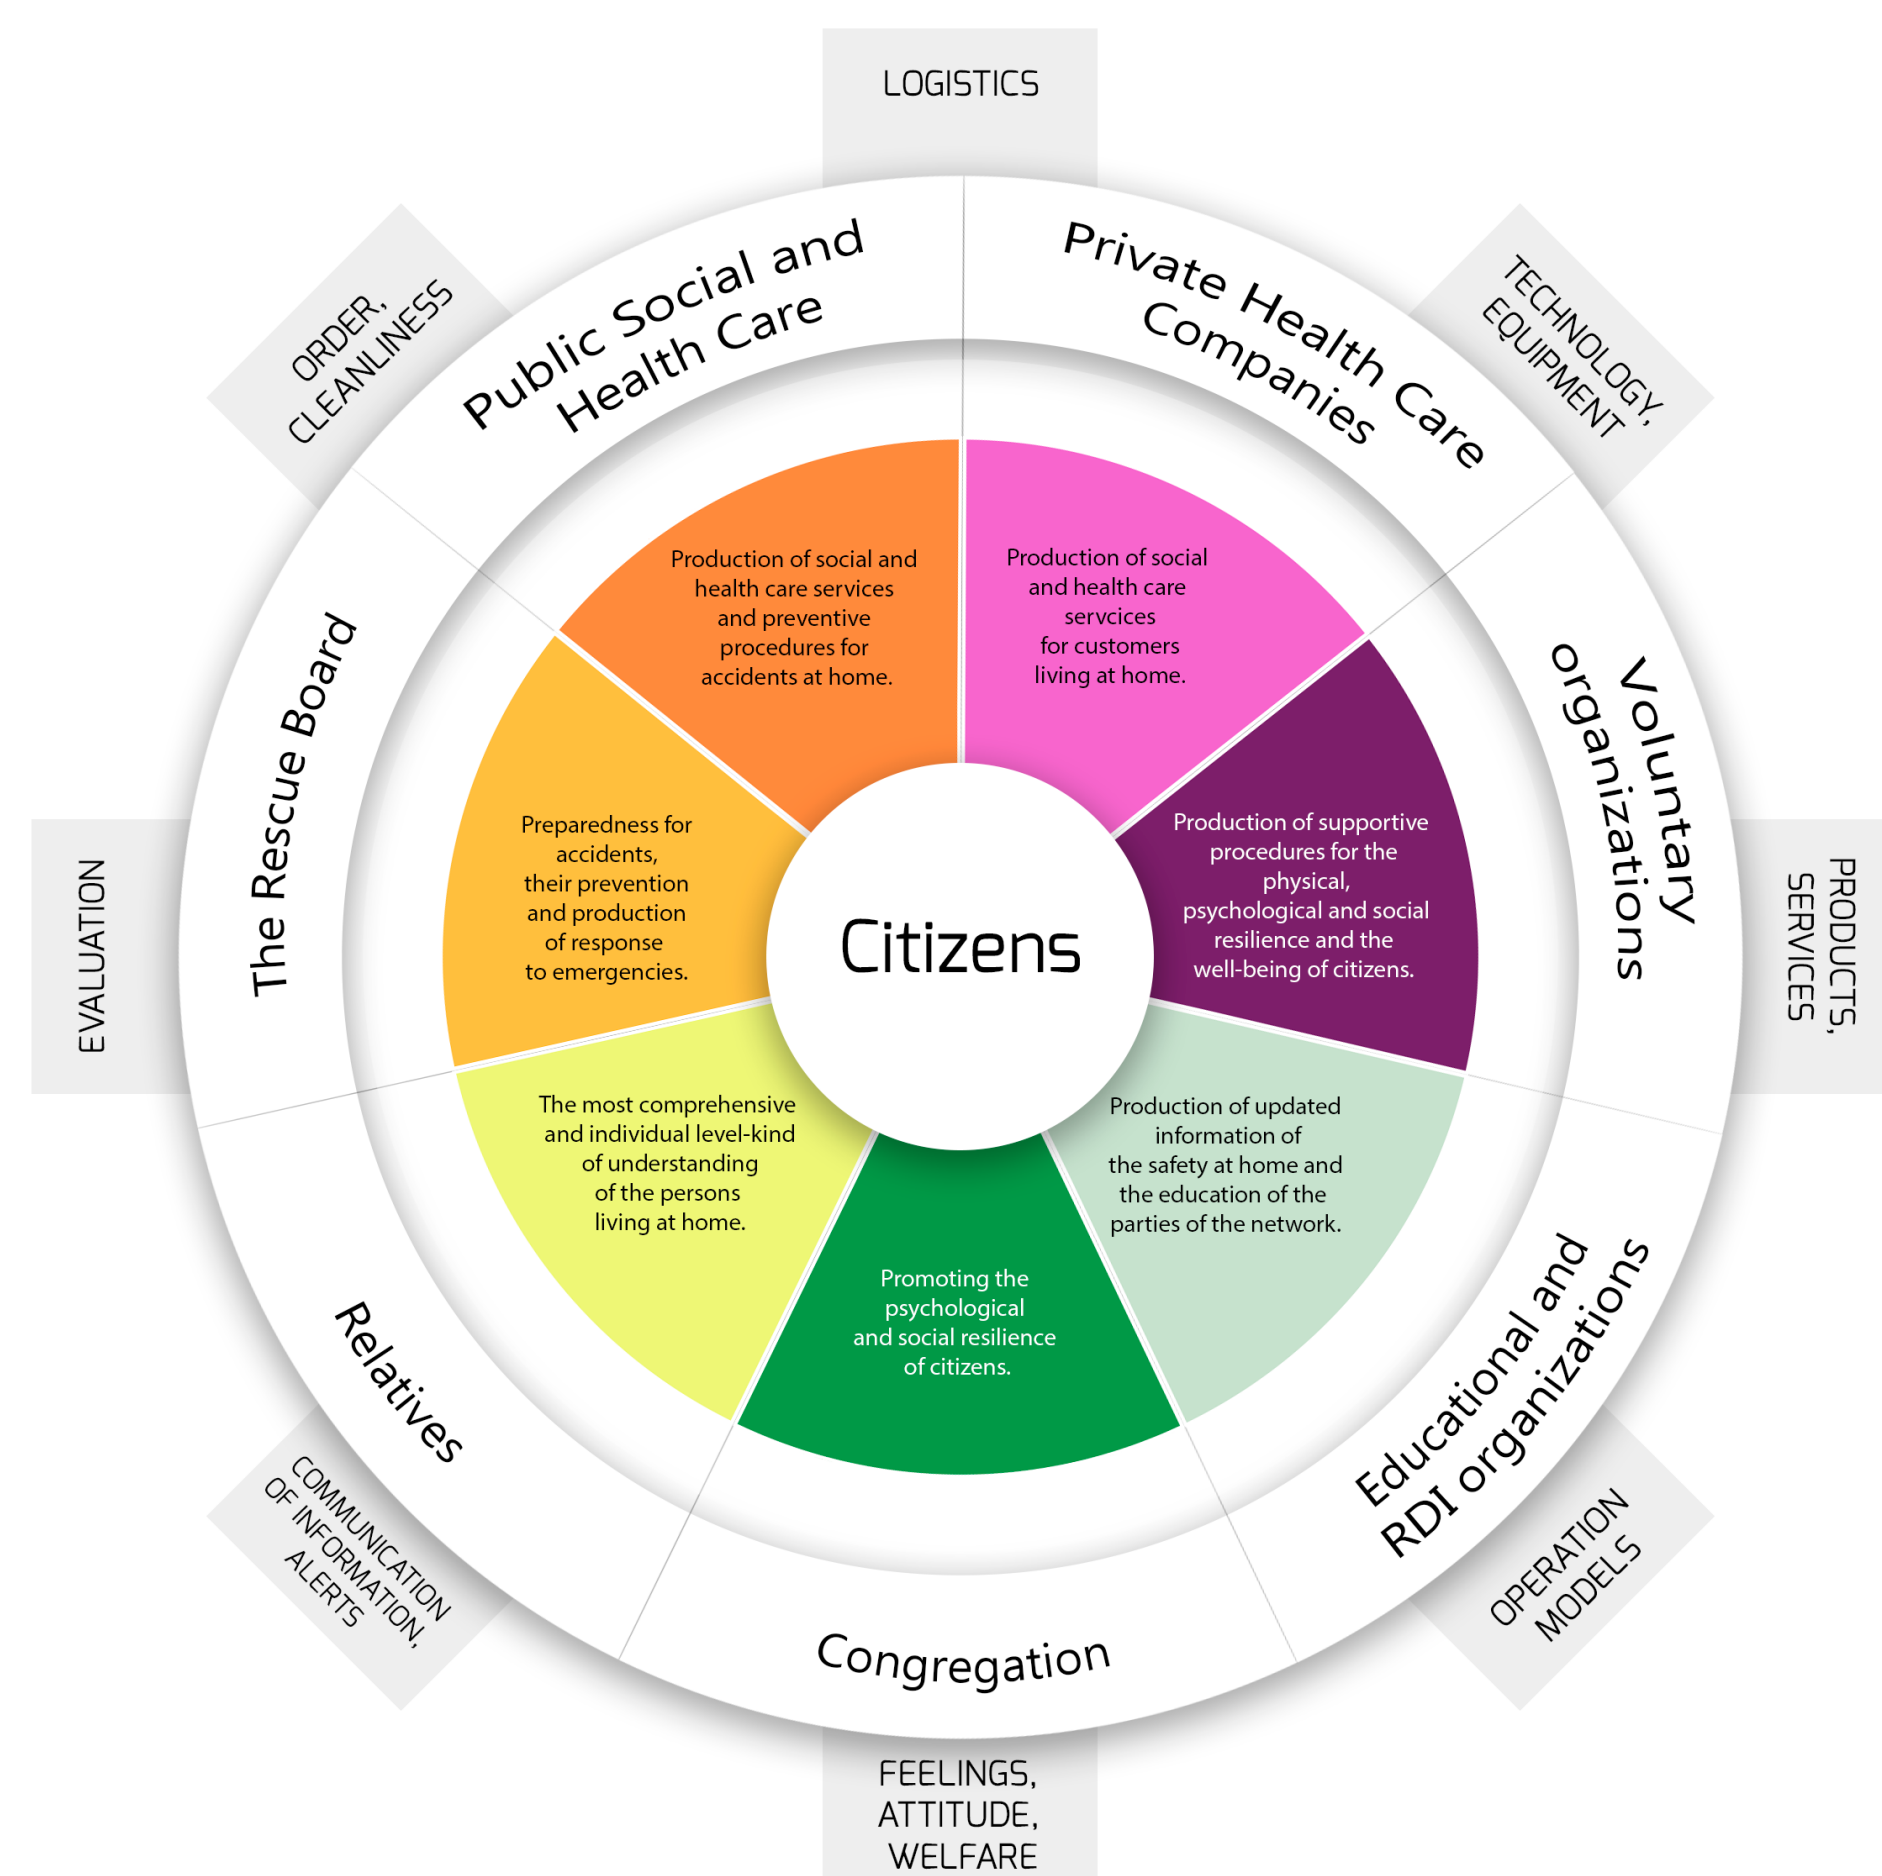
LOGISTICS

ORDER, CLEANLINESS

TECHNOLOGY, EQUIPMENT

Public Social and Health Care

Private Health Care Companies

Production of social and health care services and preventive procedures for accidents at home.

Production of social and health care servcices for customers living at home.

The Rescue Board

Voluntary organizations

EVALUATION

PRODUCTS, SERVICES

Preparedness for accidents, their prevention and production of response to emergencies.

Citizens

Production of supportive procedures for the physical, psychological and social resilience and the well-being of citizens.

The most comprehensive and individual level-kind of understanding of the persons living at home.

Production of updated information of the safety at home and the education of the parties of the network.

Promoting the psychological and social resilience of citizens.

Relatives

Educational and RDI organizations

Congregation

COMMUNICATION OF INFORMATION, ALERTS

OPERATION MODELS

FEELINGS, ATTITUDE, WELFARE